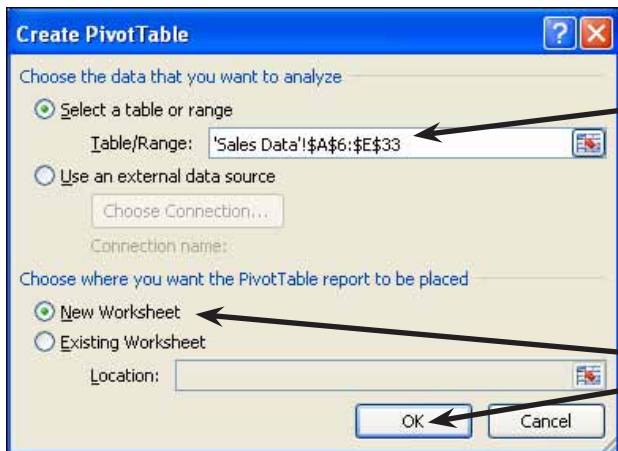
Create PivotTable

?

Choose the data that you want to analyze

Select a table or range

Table/Range: 'Sales Data'!$A$6:$E$33

Use an external data source

Choose Connection...

Connection name:

Choose where you want the PivotTable report to be placed

New Worksheet

Existing Worksheet

Location:

OK

Cancel